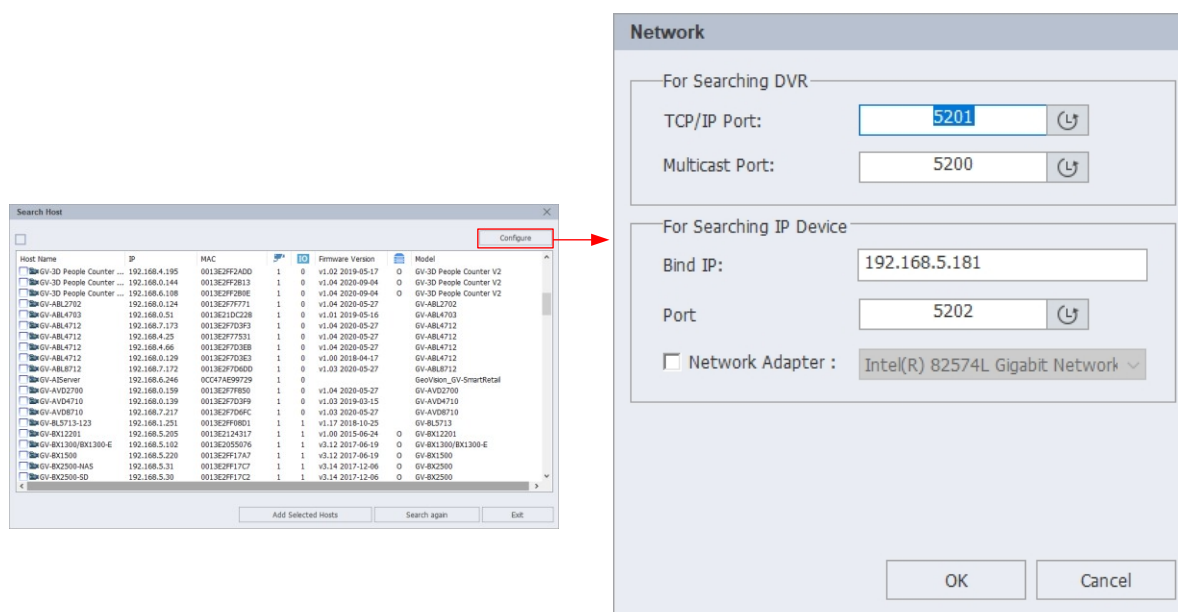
Search Host

Configure

| Host Name | IP | MAC | | IO | Firmware Version | | Model |
|---|---|---|---|---|---|---|---|
| GV-3D People Counter ... | 192.168.4.195 | 0013E2FF2ADD | 1 | 0 | v1.02 2019-05-17 | O | GV-3D People Counter V2 |
| GV-3D People Counter ... | 192.168.0.144 | 0013E2FF2B13 | 1 | 0 | v1.04 2020-09-04 | O | GV-3D People Counter V2 |
| GV-3D People Counter ... | 192.168.6.108 | 0013E2FF2B0E | 1 | 0 | v1.04 2020-09-04 | O | GV-3D People Counter V2 |
| GV-ABL2702 | 192.168.0.124 | 0013E2F7F771 | 1 | 0 | v1.04 2020-05-27 | | GV-ABL2702 |
| GV-ABL4703 | 192.168.0.51 | 0013E21DC228 | 1 | 0 | v1.01 2019-05-16 | | GV-ABL4703 |
| GV-ABL4712 | 192.168.7.173 | 0013E2F7D3F3 | 1 | 0 | v1.04 2020-05-27 | | GV-ABL4712 |
| GV-ABL4712 | 192.168.4.25 | 0013E2F77531 | 1 | 0 | v1.04 2020-05-27 | | GV-ABL4712 |
| GV-ABL4712 | 192.168.4.66 | 0013E2F7D3EB | 1 | 0 | v1.04 2020-05-27 | | GV-ABL4712 |
| GV-ABL4712 | 192.168.0.129 | 0013E2F7D6E3 | 1 | 0 | v1.00 2018-04-17 | | GV-ABL4712 |
| GV-ABL8712 | 192.168.7.172 | 0013E2F7D6DD | 1 | 0 | v1.03 2020-05-27 | | GV-ABL8712 |
| GV-AIServer | 192.168.6.246 | 0CC47AE99729 | 1 | 0 | | | GeoVision_GV-SmartRetail |
| GV-AVD2700 | 192.168.0.159 | 0013E2F7F850 | 1 | 0 | v1.04 2020-05-27 | | GV-AVD2700 |
| GV-AVD4710 | 192.168.0.139 | 0013E2F7D3F9 | 1 | 0 | v1.03 2019-03-15 | | GV-AVD4710 |
| GV-AVD8710 | 192.168.7.217 | 0013E2F7D6FC | 1 | 0 | v1.03 2020-05-27 | | GV-AVD8710 |
| GV-BL5713-123 | 192.168.1.251 | 0013E2FF08D1 | 1 | 1 | v1.17 2018-10-25 | | GV-BL5713 |
| GV-BX12201 | 192.168.5.205 | 0013E2124317 | 1 | 1 | v1.00 2015-06-24 | O | GV-BX12201 |
| GV-BX1300/BX1300-E | 192.168.5.102 | 0013E2055076 | 1 | 1 | v3.12 2017-06-19 | O | GV-BX1300/BX1300-E |
| GV-BX1500 | 192.168.5.220 | 0013E2FF17A7 | 1 | 1 | v3.12 2017-06-19 | O | GV-BX1500 |
| GV-BX2500-NAS | 192.168.5.31 | 0013E2FF17C7 | 1 | 1 | v3.14 2017-12-06 | O | GV-BX2500 |
| GV-BX2500-SD | 192.168.5.30 | 0013E2FF17C2 | 1 | 1 | v3.14 2017-12-06 | O | GV-BX2500 |

Add Selected Hosts | Search again | Exit

Network

For Searching DVR
TCP/IP Port: 5201
Multicast Port: 5200

For Searching IP Device
Bind IP: 192.168.5.181
Port 5202
Network Adapter : Intel(R) 82574L Gigabit Network

OK Cancel